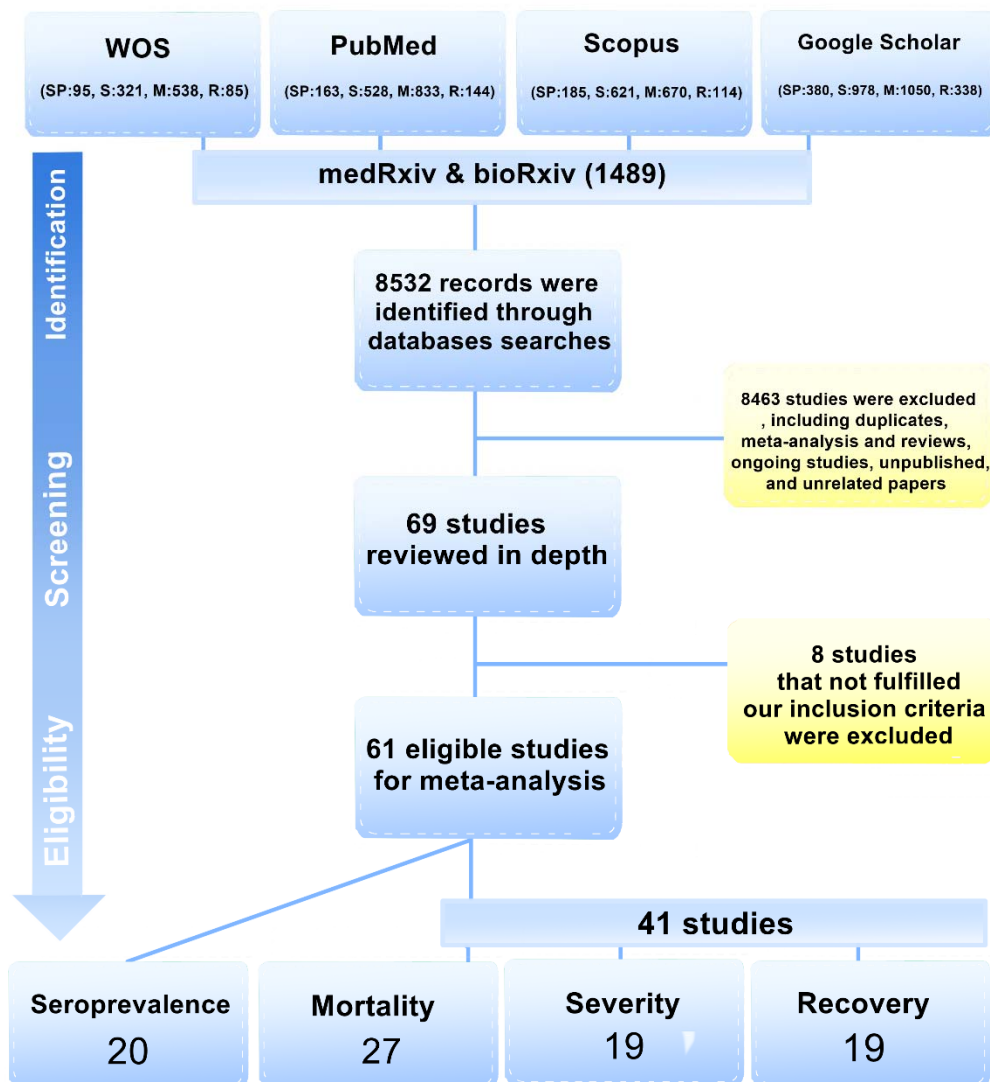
WOS
(SP:95, S:321, M:538, R:85)

PubMed
(SP:163, S:528, M:833, R:144)

Scopus
(SP:185, S:621, M:670, R:114)

Google Scholar
(SP:380, S:978, M:1050, R:338)

medRxiv & bioRxiv (1489)

Identification

8532 records were identified through databases searches

8463 studies were excluded , including duplicates, meta-analysis and reviews, ongoing studies, unpublished, and unrelated papers

Screening

69 studies reviewed in depth

8 studies that not fulfilled our inclusion criteria were excluded

Eligibility

61 eligible studies for meta-analysis

41 studies

Seroprevalence
20

Mortality
27

Severity
19

Recovery
19